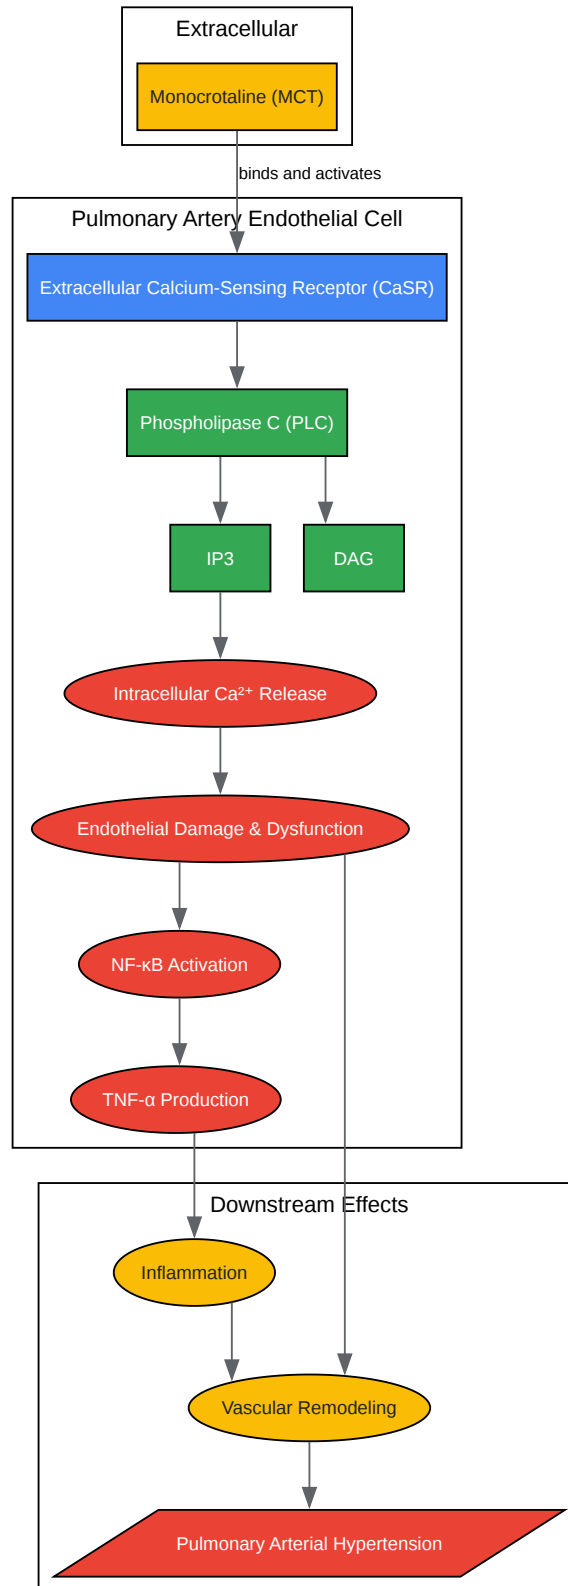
Extracellular

Monocrotaline (MCT)

binds and activates

Pulmonary Artery Endothelial Cell

Extracellular Calcium-Sensing Receptor (CaSR)

Phospholipase C (PLC)

IP3

DAG

Intracellular $Ca^{2+}$ Release

Endothelial Damage & Dysfunction

NF-κB Activation

TNF-α Production

Downstream Effects

Inflammation

Vascular Remodeling

Pulmonary Arterial Hypertension